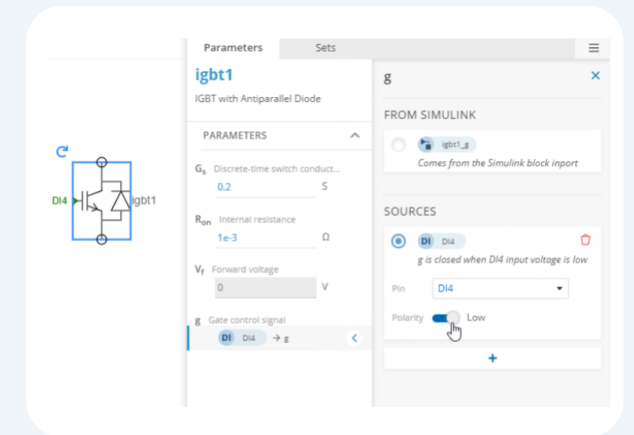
DI4

igbt1

Parameters

Sets

igbt1

IGBT with Antiparallel Diode

PARAMETERS

$G_s$ Discrete-time switch conduct...

0.2

S

$R_{on}$ Internal resistance

1e-3

Ω

$V_f$ Forward voltage

0

V

g Gate control signal

DI DI4 → g

g

FROM SIMULINK

igbt1_g

Comes from the Simulink block inport

SOURCES

DI DI4

g is closed when DI4 input voltage is low

Pin

DI4

Polarity

Low

+